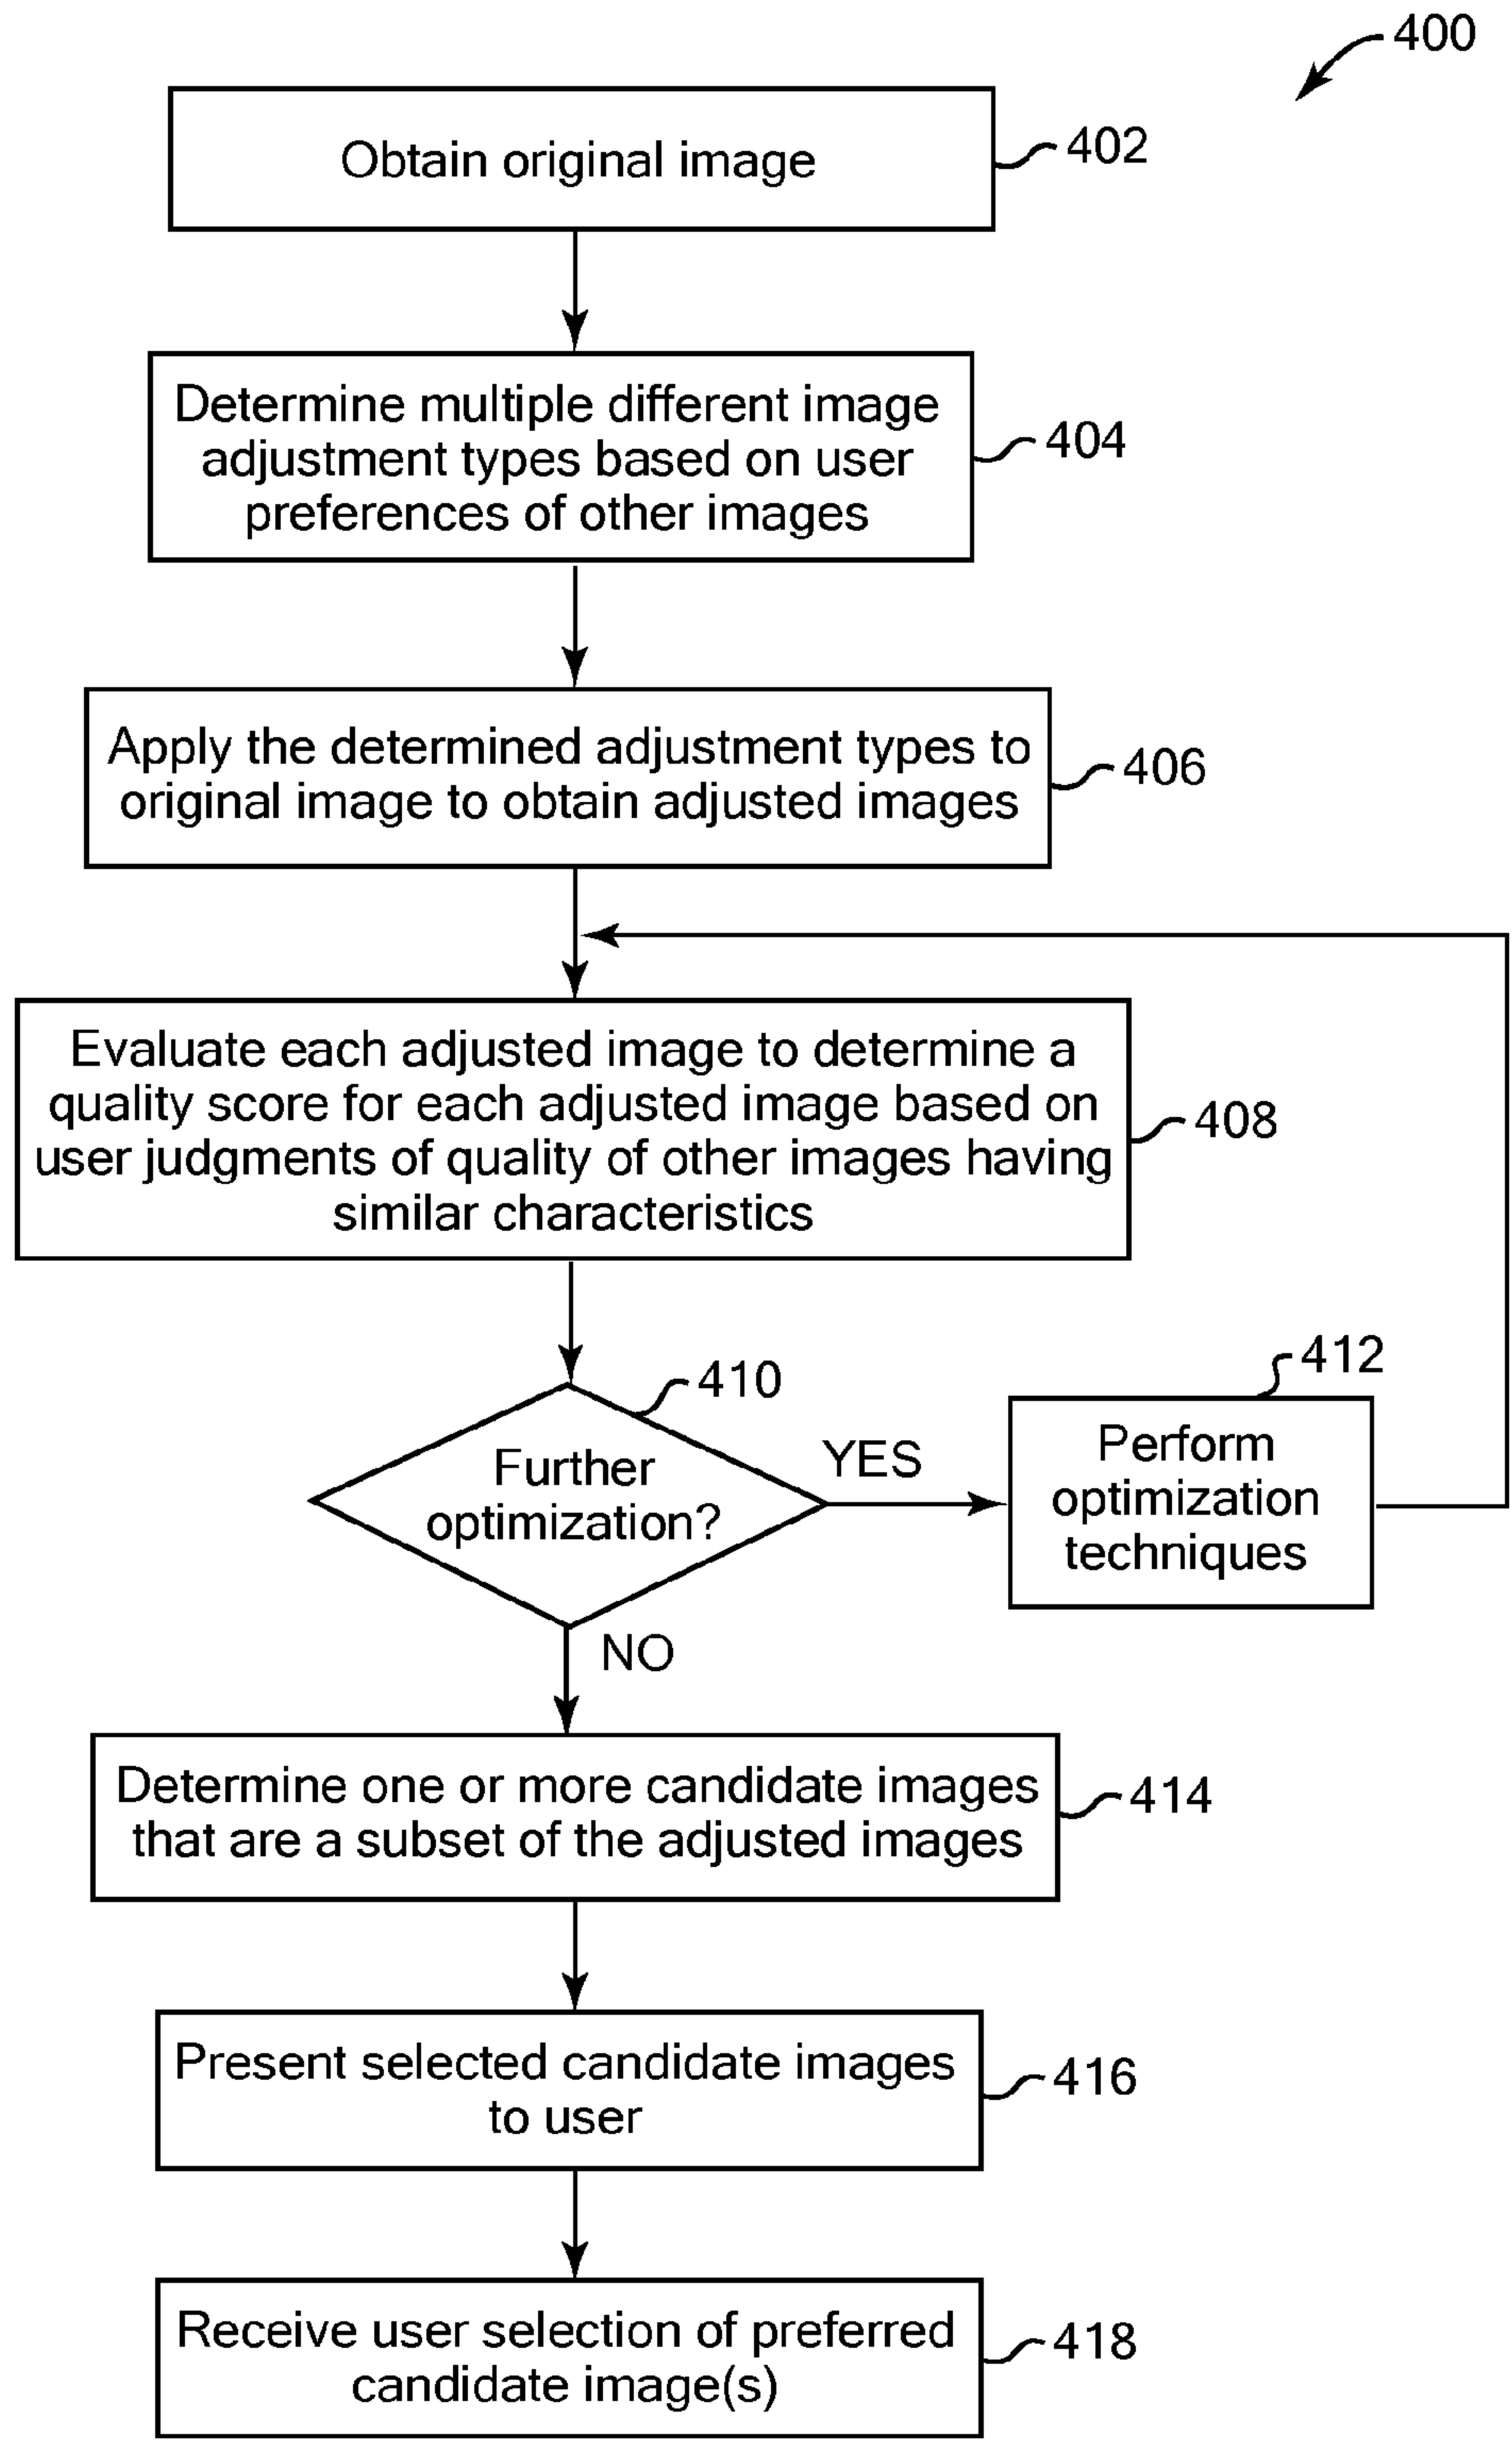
400

Obtain original image

402

Determine multiple different image adjustment types based on user preferences of other images

404

Apply the determined adjustment types to original image to obtain adjusted images

406

Evaluate each adjusted image to determine a quality score for each adjusted image based on user judgments of quality of other images having similar characteristics

408

410

Further optimization?

YES

412

Perform optimization techniques

NO

Determine one or more candidate images that are a subset of the adjusted images

414

Present selected candidate images to user

416

Receive user selection of preferred candidate image(s)

418